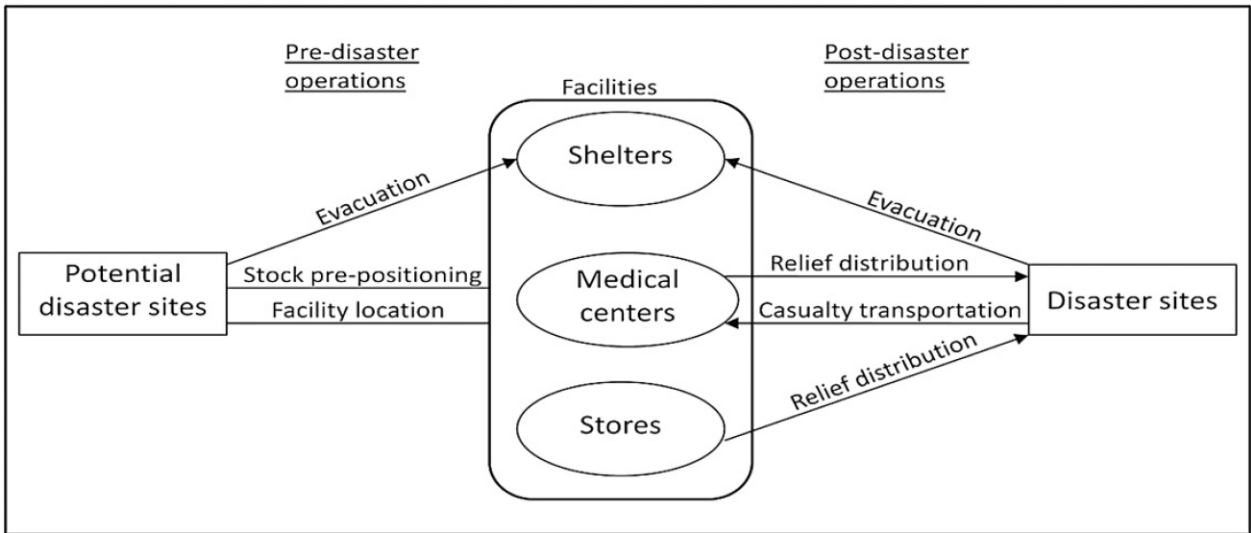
Pre-disaster operations

Facilities

Post-disaster operations

Shelters

Evacuation

Evacuation

Potential disaster sites

Stock pre-positioning

Facility location

Medical centers

Relief distribution

Casualty transportation

Disaster sites

Relief distribution

Stores